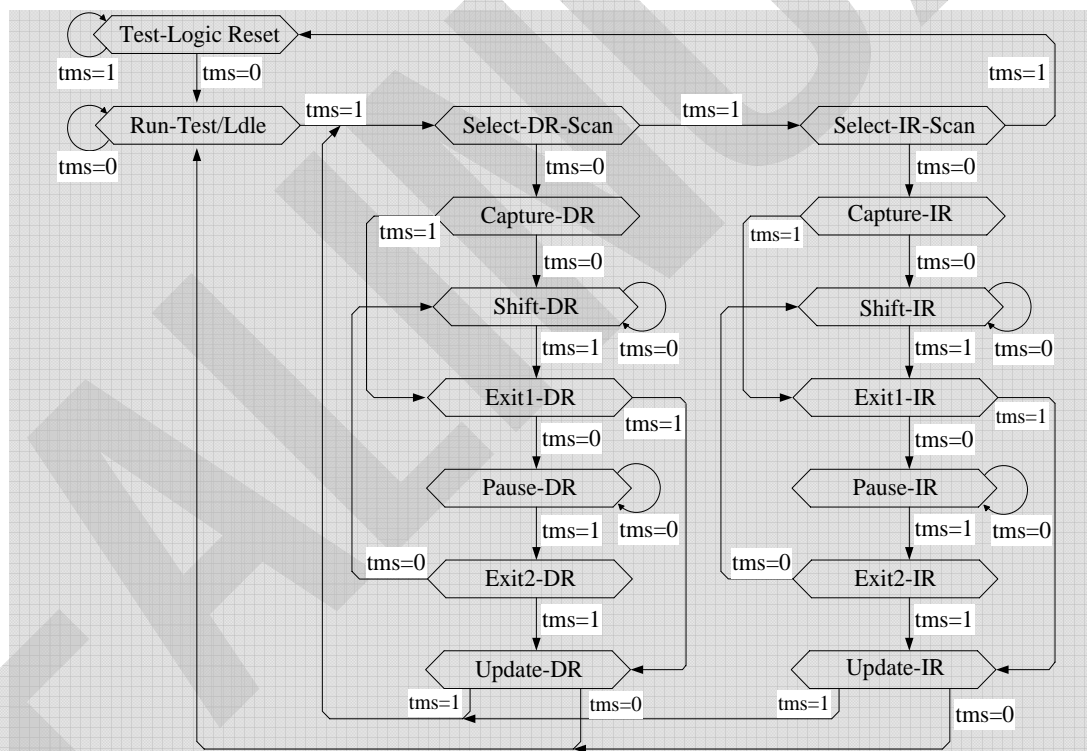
Test-Logic Reset
tms=1
tms=0
tms=1
Run-Test/Ldle
tms=1
Select-DR-Scan
tms=1
Select-IR-Scan
tms=0
tms=0
tms=0
Capture-DR
Capture-IR
tms=1
tms=1
tms=0
tms=0
Shift-DR
Shift-IR
tms=1
tms=0
tms=1
tms=0
Exit1-DR
Exit1-IR
tms=1
tms=1
tms=0
tms=0
Pause-DR
Pause-IR
tms=1
tms=0
tms=1
tms=0
tms=0
Exit2-DR
tms=0
Exit2-IR
tms=1
tms=1
Update-DR
Update-IR
tms=1
tms=0
tms=1
tms=0